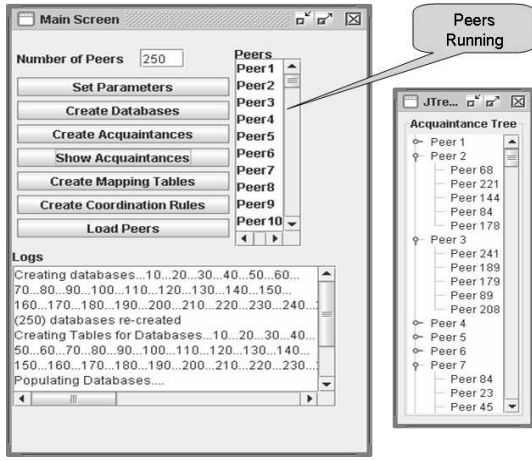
Main Screen

Number of Peers 250

Set Parameters
Create Databases
Create Acquaintances
Show Acquaintances
Create Mapping Tables
Create Coordination Rules
Load Peers

Peers
Peer1
Peer2
Peer3
Peer4
Peer5
Peer6
Peer7
Peer8
Peer9
Peer10

Peers Running

Logs
Creating databases...10...20...30...40...50...60...
70...80...90...100...110...120...130...140...150...
160...170...180...190...200...210...220...230...240...
(250) databases re-created
Creating Tables for Databases...10...20...30...40...
50...60...70...80...90...100...110...120...130...140...
150...160...170...180...190...200...210...220...230...
Populating Databases....

JTre...
Acquaintance Tree
Peer 1
Peer 2
Peer 68
Peer 221
Peer 144
Peer 84
Peer 178
Peer 3
Peer 241
Peer 189
Peer 179
Peer 89
Peer 208
Peer 4
Peer 5
Peer 6
Peer 7
Peer 84
Peer 23
Peer 45